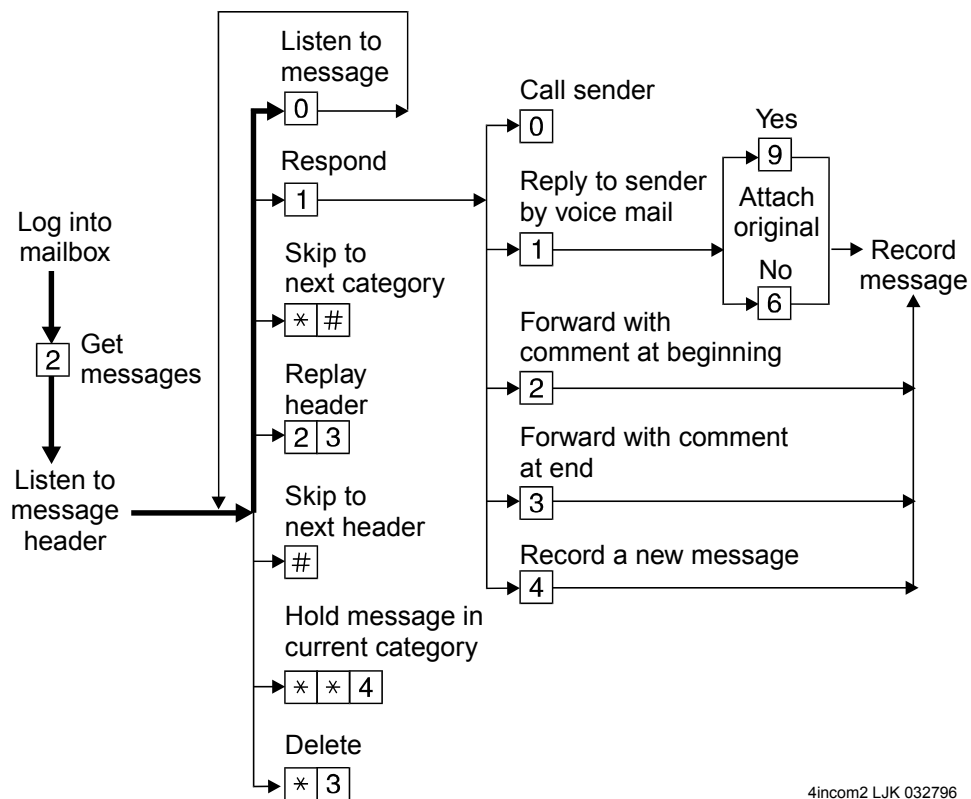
Log into mailbox

2 Get messages

Listen to message header

Listen to message
0

Respond
1

Skip to next category
* #

Replay header
2 3

Skip to next header
#

Hold message in current category
* * 4

Delete
* 3

Call sender
0

Reply to sender by voice mail
1

Yes
9

Attach original

No
6

Record message

Forward with comment at beginning
2

Forward with comment at end
3

Record a new message
4

4incom2 LJK 032796